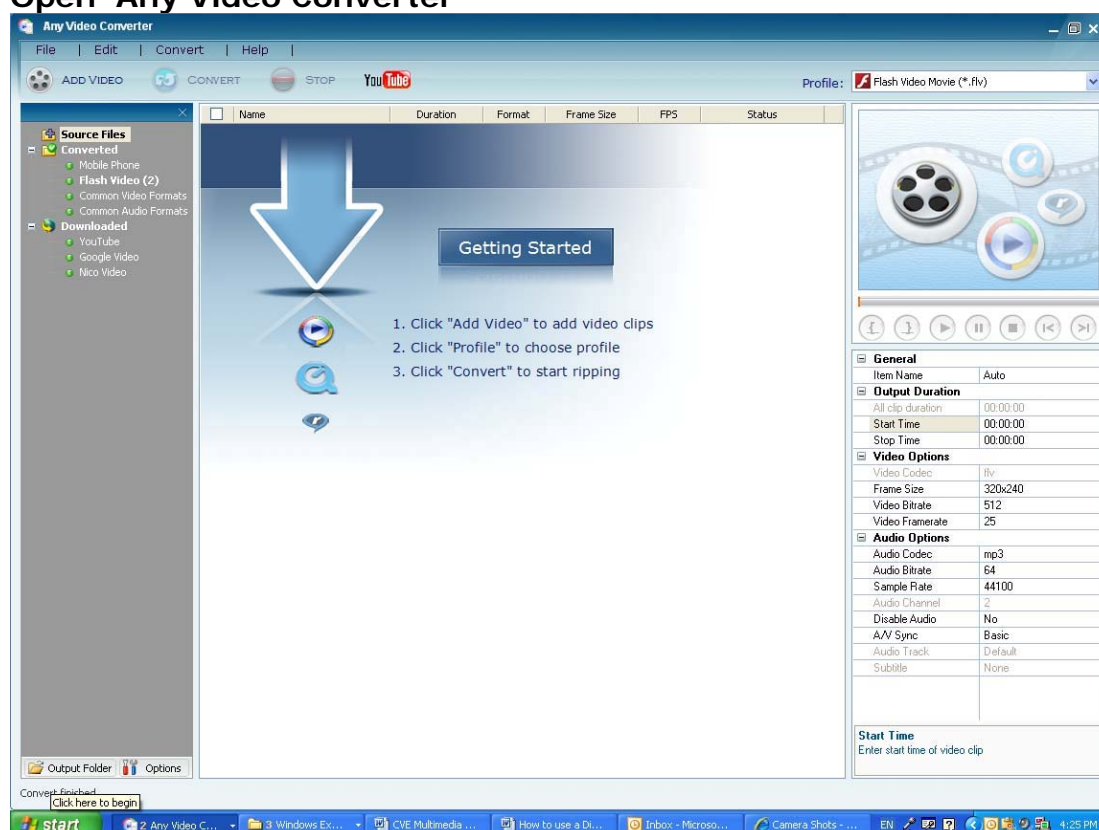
Open "Any Video Converter"

Any Video Converter

File | Edit | Convert | Help |

ADD VIDEO  CONVERT  STOP  YouTube

Profile: Flash Video Movie (*.flv)

Source Files
Converted
Mobile Phone
Flash Video (2)
Common Video Formats
Common Audio Formats
Downloaded
YouTube
Google Video
Nico Video

| Name | Duration | Format | Frame Size | FPS | Status |
|---|---|---|---|---|---|

Getting Started

1. Click "Add Video" to add video clips
2. Click "Profile" to choose profile
3. Click "Convert" to start ripping

| General | |
|---|---|
| Item Name | Auto |
| Output Duration | |
| All clip duration | 00:00:00 |
| Start Time | 00:00:00 |
| Stop Time | 00:00:00 |
| Video Options | |
| Video Codec | flv |
| Frame Size | 320x240 |
| Video Bitrate | 512 |
| Video Framerate | 25 |
| Audio Options | |
| Audio Codec | mp3 |
| Audio Bitrate | 64 |
| Sample Rate | 44100 |
| Audio Channel | 2 |
| Disable Audio | No |
| A/V Sync | Basic |
| Audio Track | Default |
| Subtitle | None |

Start Time
Enter start time of video clip

Output Folder  Options

Convert finished
Click here to begin

start  2 Any Video C...  3 Windows Ex...  CVE Multimedia ...  How to use a Di...  Inbox - Microso...  Camera Shots - ...  EN  4:25 PM